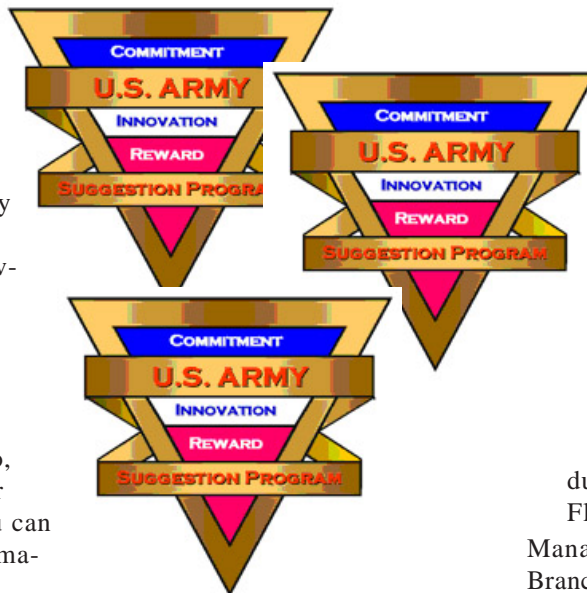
COMMITMENT
U.S. ARMY
INNOVATION
REWARD
SUGGESTION PROGRA

COMMITMENT
U.S. ARMY
INNOVATION
REWARD
SUGGESTION PROGRAM

COMMITMENT
U.S. ARMY
INNOVATION
REWARD
SUGGESTION PROGRAM

y
y-
),
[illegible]
can
ma-

du
Fl
Mana
Branc